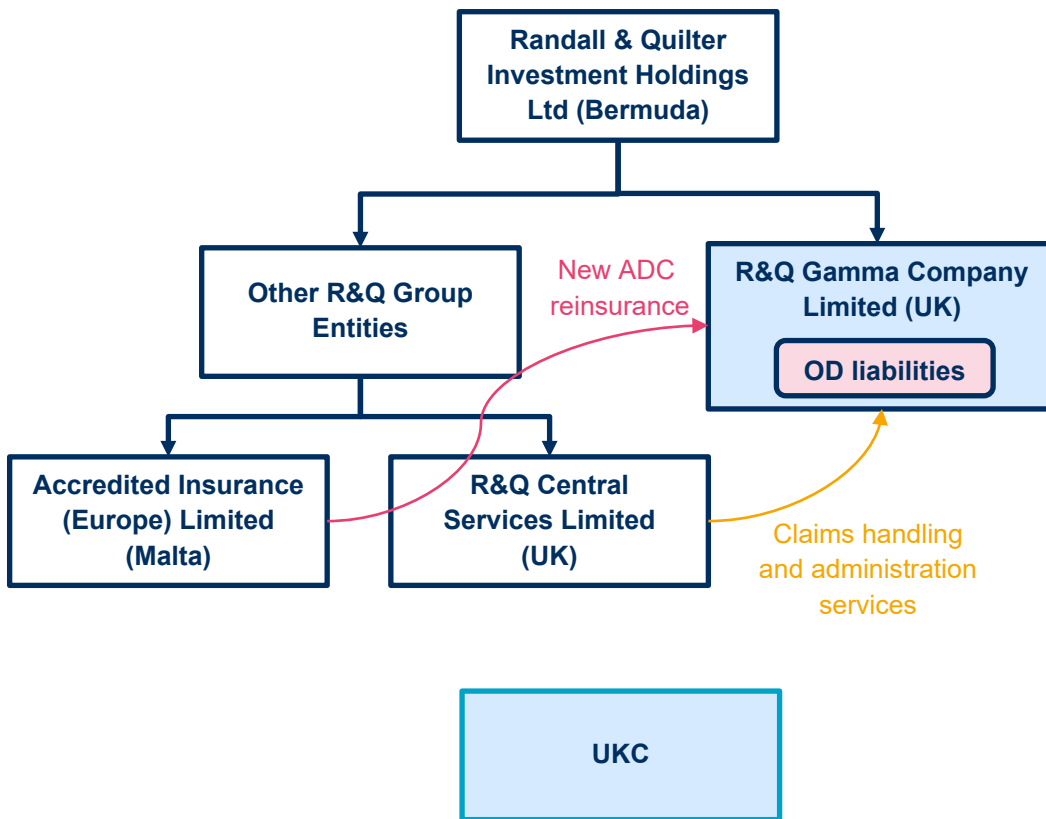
Randall & Quilter Investment Holdings Ltd (Bermuda)

Other R&Q Group Entities

New ADC reinsurance

R&Q Gamma Company Limited (UK)

OD liabilities

Accredited Insurance (Europe) Limited (Malta)

R&Q Central Services Limited (UK)

Claims handling and administration services

UKC